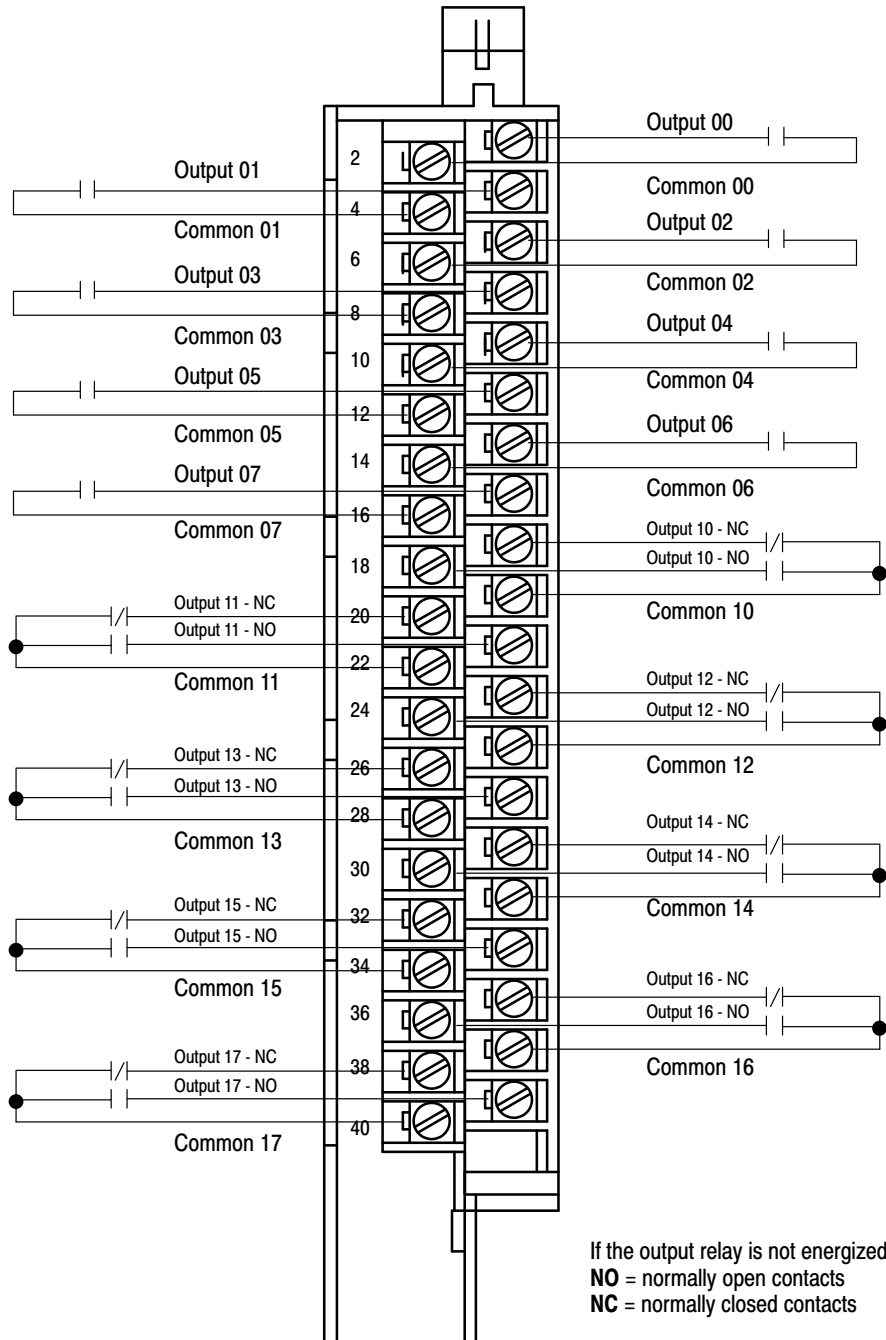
Output 00

2

Output 01

Common 00

4

Common 01

Output 02

6

Output 03

Common 02

8

Common 03

Output 04

10

Output 05

Common 04

12

Common 05

Output 06

14

Output 07

Common 06

16

Common 07

Output 10 - NC

Output 10 - NO

18

Output 11 - NC

Common 10

20

Output 11 - NO

22

Common 11

Output 12 - NC

24

Output 12 - NO

Output 13 - NC

Common 12

26

Output 13 - NO

28

Common 13

Output 14 - NC

Output 14 - NO

30

Output 15 - NC

Common 14

32

Output 15 - NO

34

Common 15

Output 16 - NC

36

Output 16 - NO

Output 17 - NC

Common 16

38

Output 17 - NO

40

Common 17

If the output relay is not energized
**NO** = normally open contacts
**NC** = normally closed contacts